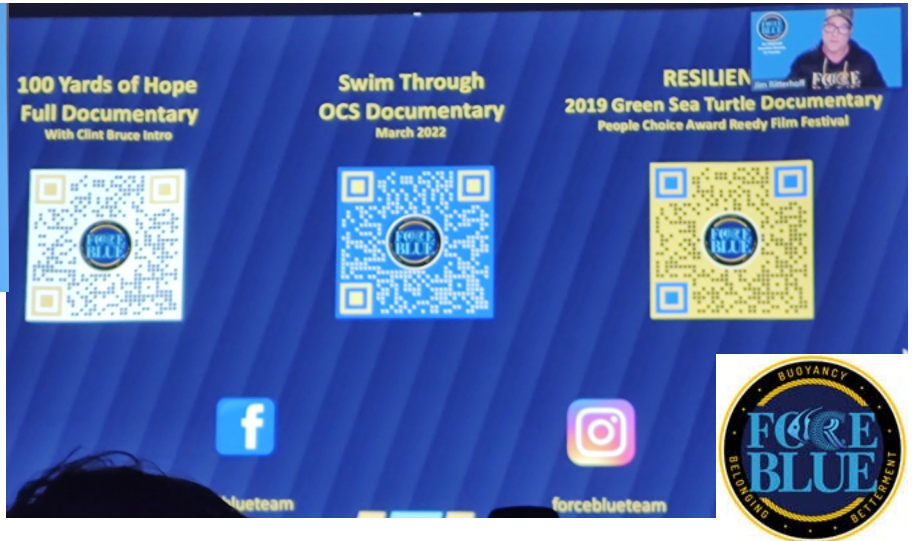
100 Yards of Hope
Full Documentary
With Clint Bruce Intro

FORCE BLUE

Swim Through
OCS Documentary
March 2022

FORCE BLUE

RESILIEN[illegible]
2019 Green Sea Turtle Documentary
People Choice Award Reedy Film Festival

FORCE BLUE

Jim Ritterhoff

FORCE

f

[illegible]blueteam

forceblueteam

BUOYANCY
FORCE BLUE
BELONGING
BETTERMENT